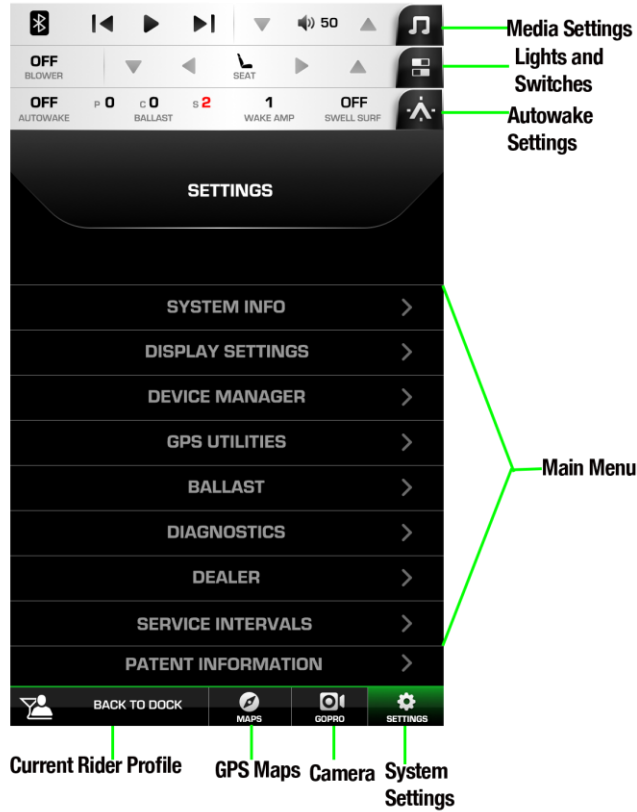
50

Media Settings

OFF
BLOWER

SEAT

Lights and Switches

OFF
AUTOWAKE

P 0 C 0 S 2
BALLAST

1
WAKE AMP

OFF
SWELL SURF

Autowake Settings

SETTINGS

SYSTEM INFO

DISPLAY SETTINGS

DEVICE MANAGER

GPS UTILITIES

BALLAST

DIAGNOSTICS

DEALER

SERVICE INTERVALS

PATENT INFORMATION

Main Menu

BACK TO DOCK

MAPS

GOPRO

SETTINGS

Current Rider Profile

GPS Maps

Camera

System Settings